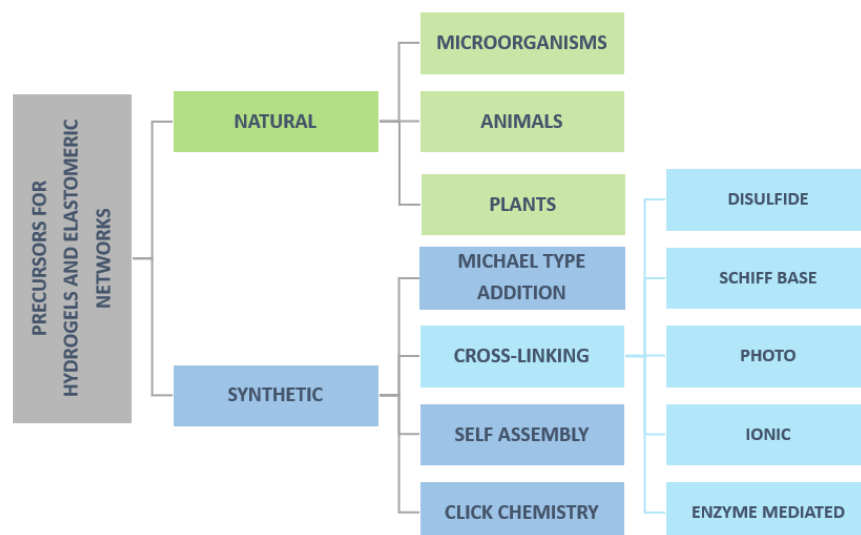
PRECURSORS FOR HYDROGELS AND ELASTOMERIC NETWORKS

NATURAL

MICROORGANISMS

ANIMALS

PLANTS

SYNTHETIC

MICHAEL TYPE ADDITION

CROSS-LINKING

SELF ASSEMBLY

CLICK CHEMISTRY

DISULFIDE

SCHIFF BASE

PHOTO

IONIC

ENZYME MEDIATED